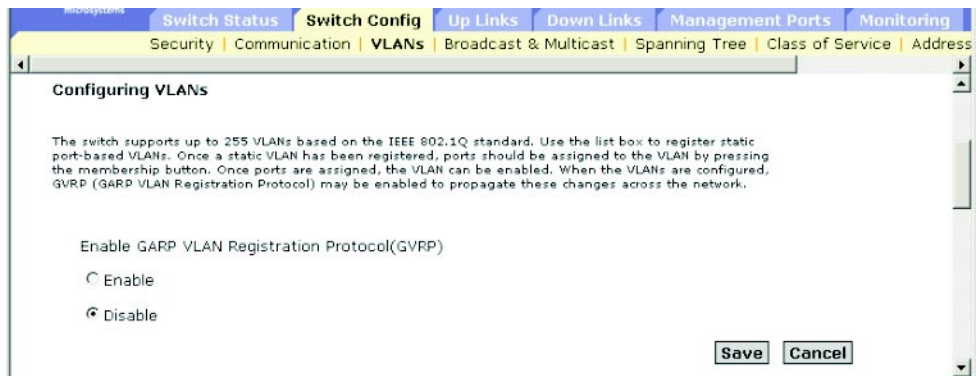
Microsystems

Switch Status | Switch Config | Up Links | Down Links | Management Ports | Monitoring

Security | Communication | VLANs | Broadcast & Multicast | Spanning Tree | Class of Service | Address

Configuring VLANs

The switch supports up to 255 VLANs based on the IEEE 802.1Q standard. Use the list box to register static port-based VLANs. Once a static VLAN has been registered, ports should be assigned to the VLAN by pressing the membership button. Once ports are assigned, the VLAN can be enabled. When the VLANs are configured, GVRP (GARP VLAN Registration Protocol) may be enabled to propagate these changes across the network.

Enable GARP VLAN Registration Protocol(GVRP)

Enable

Disable

Save Cancel